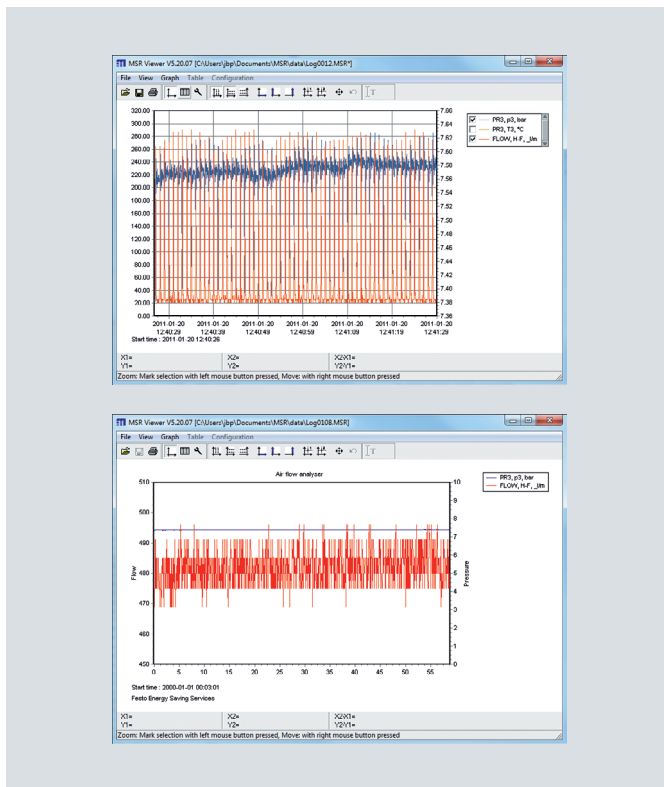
MSR Viewer V5.20.07 [C:\Users\jbp\Documents\MSR\data\Log0012.MSR*]

File View Graph Table Configuration

320.00
300.00
280.00
260.00
240.00
220.00
200.00
180.00
160.00
140.00
120.00
100.00
80.00
60.00
40.00
20.00
0.00

7.66
7.64
7.62
7.60
7.58
7.56
7.54
7.52
7.50
7.48
7.46
7.44
7.42
7.40
7.38
7.36

PR3, p3, bar
PR3, T3, °C
FLOW, H-F, _l/m

2011-01-20 12:40:29
2011-01-20 12:40:39
2011-01-20 12:40:49
2011-01-20 12:40:59
2011-01-20 12:41:09
2011-01-20 12:41:19
2011-01-20 12:41:29

Start time : 2011-01-20 12:40:26

X1=
Y1=
X2=
Y2=
X2-X1=
Y2-Y1=

Zoom: Mark selection with left mouse button pressed, Move: with right mouse button pressed

MSR Viewer V5.20.07 [C:\Users\jbp\Documents\MSR\data\Log0108.MSR]

File View Graph Table Configuration

Air flow analyser

PR3, p3, bar
FLOW, H-F, _l/m

Flow
510
500
490
480
470
460
450

Pressure
10
9
8
7
6
5
4
3
2
1
0

0 5 10 15 20 25 30 35 40 45 50 55

Start time : 2000-01-01 00:03:01

Festo Energy Saving Services

X1=
Y1=
X2=
Y2=
X2-X1=
Y2-Y1=

Zoom: Mark selection with left mouse button pressed, Move: with right mouse button pressed